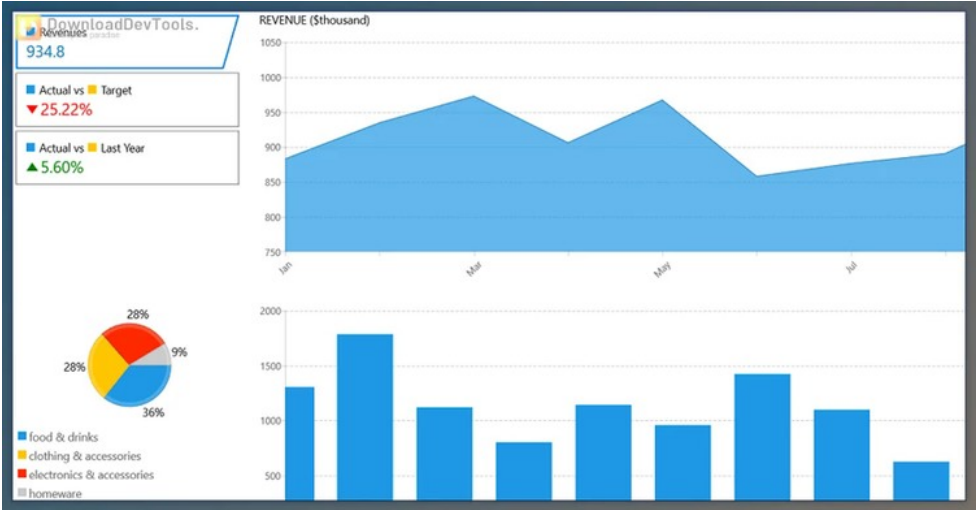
DownloadDevTools.
Revenues
934.8

Actual vs Target
▼25.22%

Actual vs Last Year
▲5.60%

REVENUE ($thousand)
1050
1000
950
900
850
800
750
Jan
Mar
May
Jul

2000
1500
1000
500

28%
9%
28%
36%

food & drinks
clothing & accessories
electronics & accessories
homeware